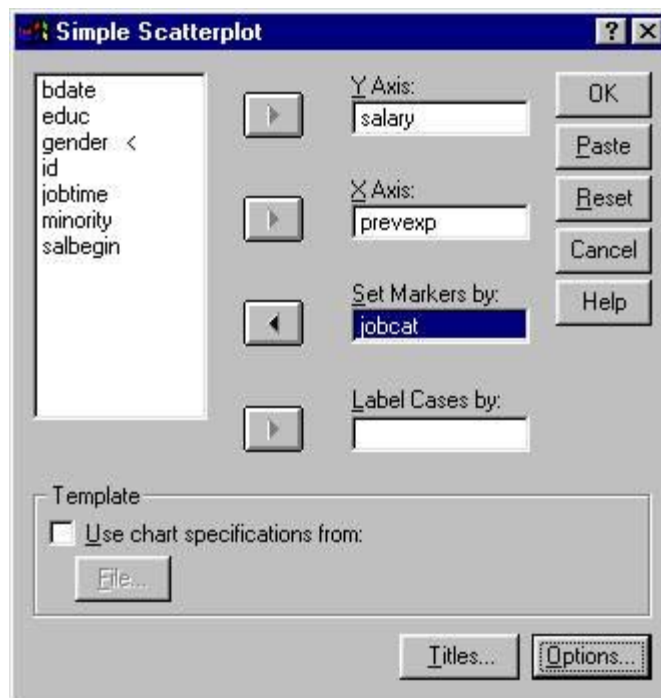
Simple Scatterplot

bdate
educ
gender <
id
jobtime
minority
salbegin

Y Axis:
salary

X Axis:
prevexp

Set Markers by:
jobcat

Label Cases by:

OK
Paste
Reset
Cancel
Help

Template
Use chart specifications from:
File...

Titles...
Options...